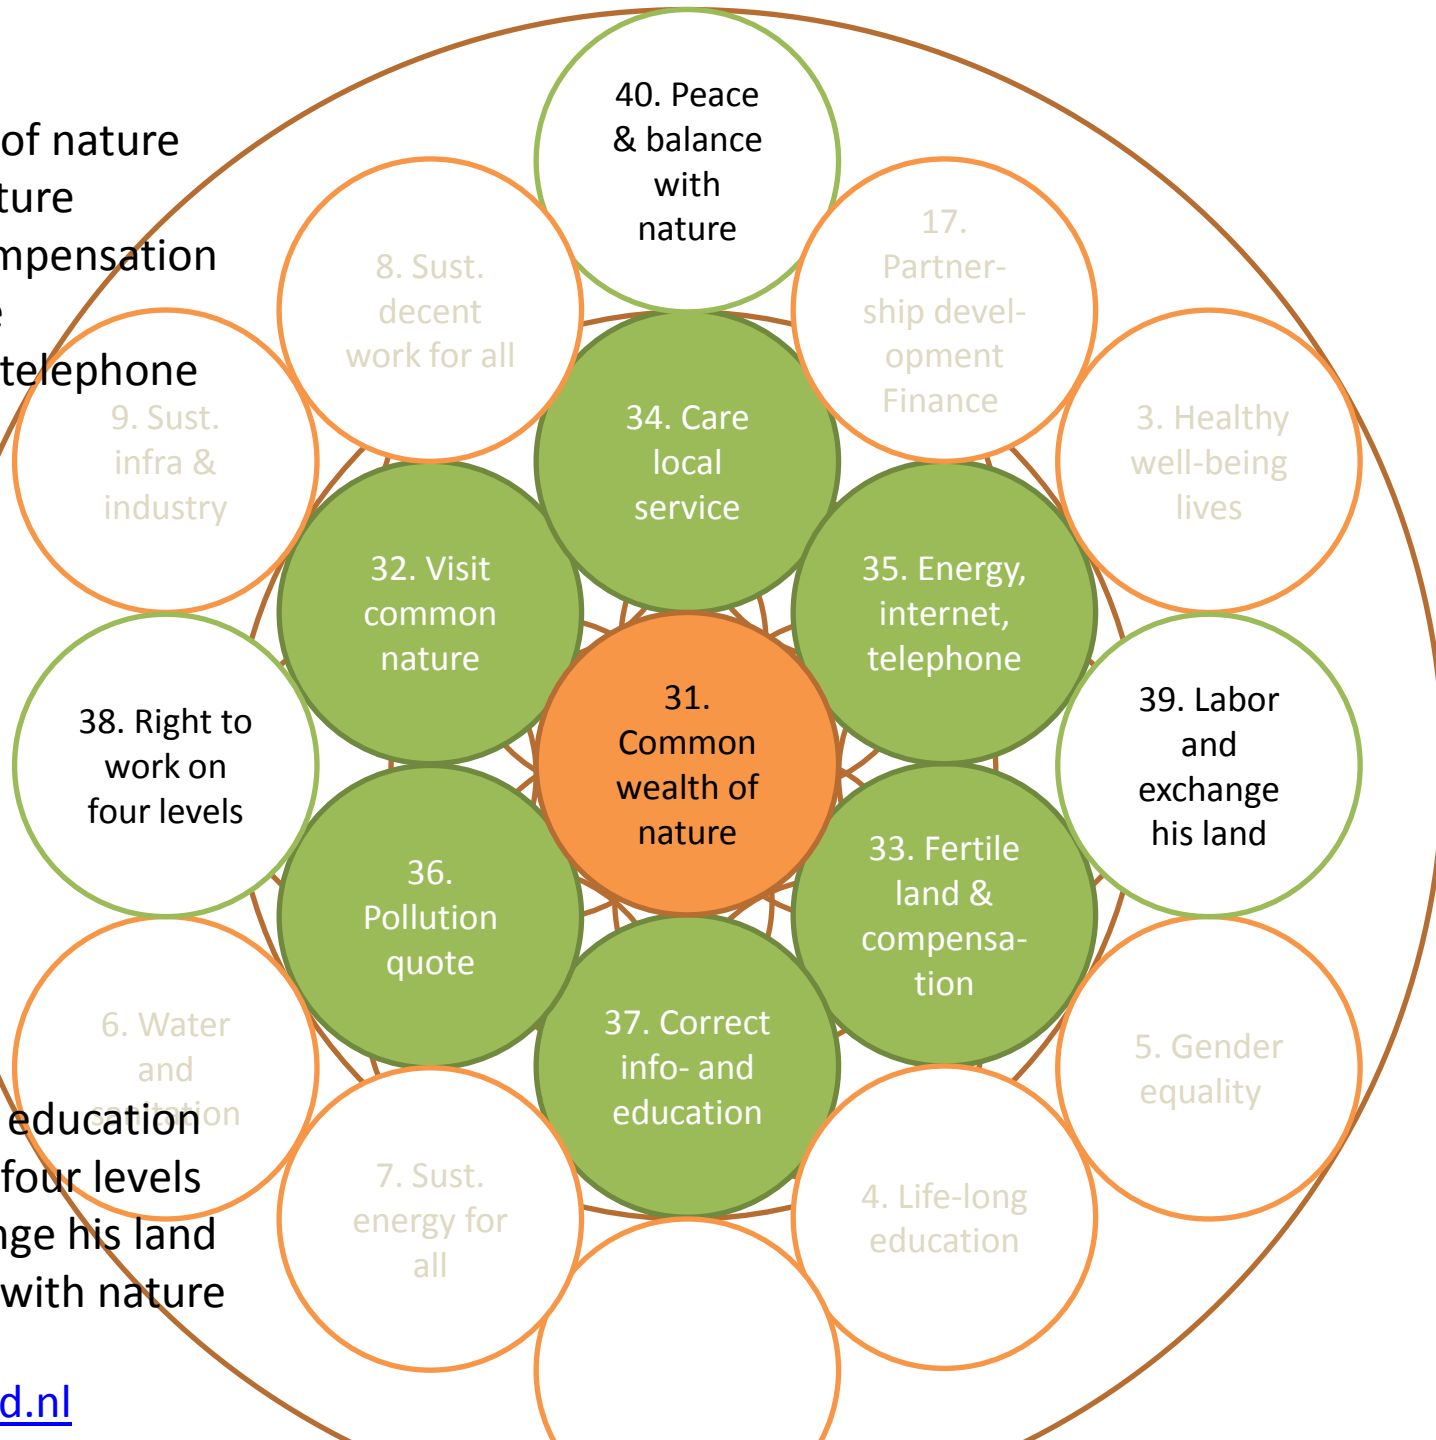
of nature
ture
mpensation
e
telephone

education
four levels
nge his land
with nature

d.nl

40. Peace & balance with nature

8. Sust. decent work for all

17. Partnership development Finance

9. Sust. infra & industry

34. Care local service

3. Healthy well-being lives

32. Visit common nature

35. Energy, internet, telephone

38. Right to work on four levels

31. Common wealth of nature

39. Labor and exchange his land

36. Pollution quote

33. Fertile land & compensation

6. Water and sanitation

37. Correct info- and education

5. Gender equality

7. Sust. energy for all

4. Life-long education